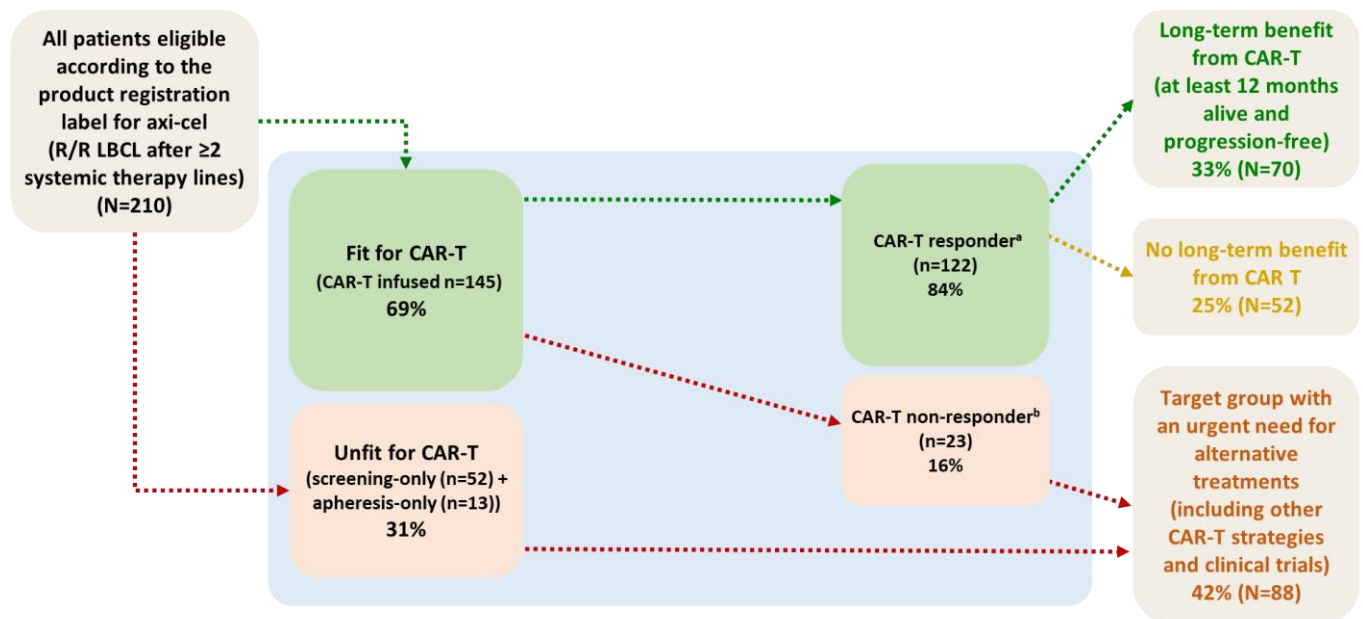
All patients eligible according to the product registration label for axi-cel (R/R LBCL after ≥2 systemic therapy lines) (N=210)

Fit for CAR-T
(CAR-T infused n=145)
69%

Unfit for CAR-T
(screening-only (n=52) + apheresis-only (n=13))
31%

CAR-T responder$^a$
(n=122)
84%

CAR-T non-responder$^b$
(n=23)
16%

Long-term benefit from CAR-T (at least 12 months alive and progression-free)
33% (N=70)

No long-term benefit from CAR T
25% (N=52)

Target group with an urgent need for alternative treatments (including other CAR-T strategies and clinical trials)
42% (N=88)